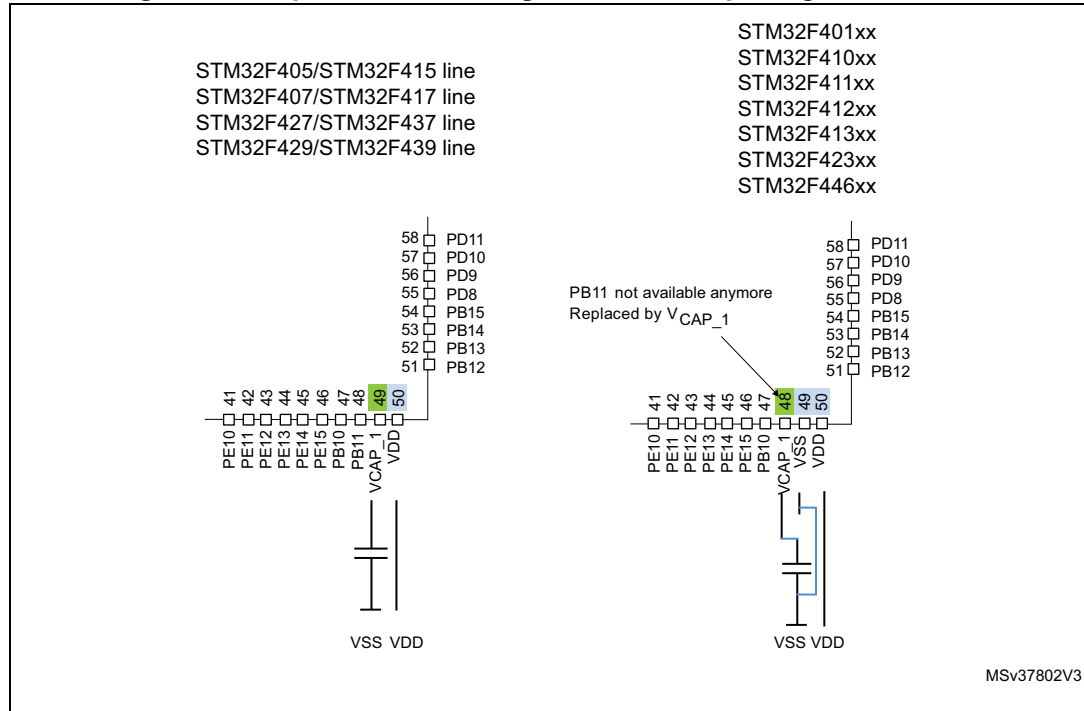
STM32F405/STM32F415 line
STM32F407/STM32F417 line
STM32F427/STM32F437 line
STM32F429/STM32F439 line

58 PD11
57 PD10
56 PD9
55 PD8
54 PB15
53 PB14
52 PB13
51 PB12

41 42 43 44 45 46 47 48 49 50
PE10 PE11 PE12 PE13 PE14 PE15 PB10 PB11 VCAP_1 VDD

VSS VDD

STM32F401xx
STM32F410xx
STM32F411xx
STM32F412xx
STM32F413xx
STM32F423xx
STM32F446xx

PB11 not available anymore
Replaced by $V_{CAP\_1}$

58 PD11
57 PD10
56 PD9
55 PD8
54 PB15
53 PB14
52 PB13
51 PB12

41 42 43 44 45 46 47 48 49 50
PE10 PE11 PE12 PE13 PE14 PE15 PB10 VCAP_1 VSS VDD

VSS VDD

MSv37802V3